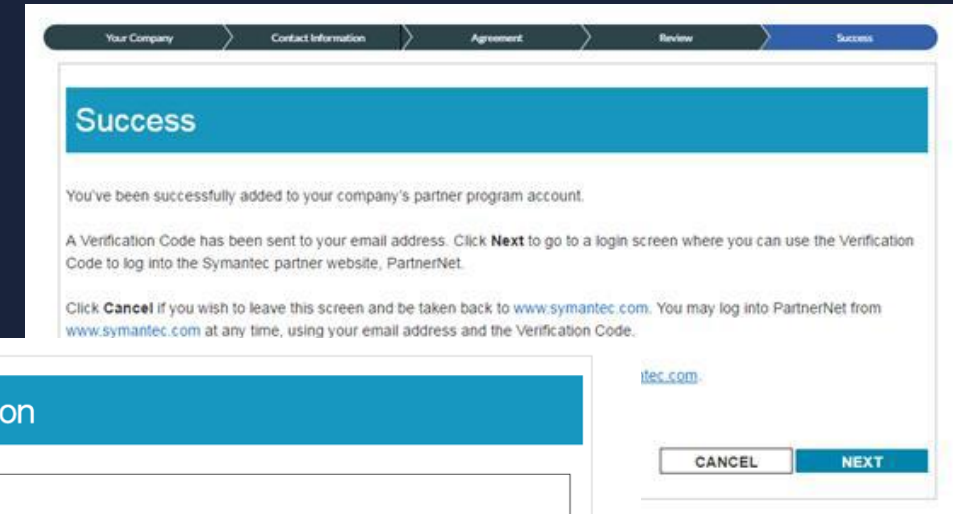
Your Company
Contact Information
Agreement
Review
Success

Success

You've been successfully added to your company's partner program account.

A Verification Code has been sent to your email address. Click **Next** to go to a login screen where you can use the Verification Code to log into the Symantec partner website, PartnerNet.

Click **Cancel** if you wish to leave this screen and be taken back to www.symantec.com. You may log into PartnerNet from www.symantec.com at any time, using your email address and the Verification Code.

on

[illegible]tec.com.

CANCEL
NEXT